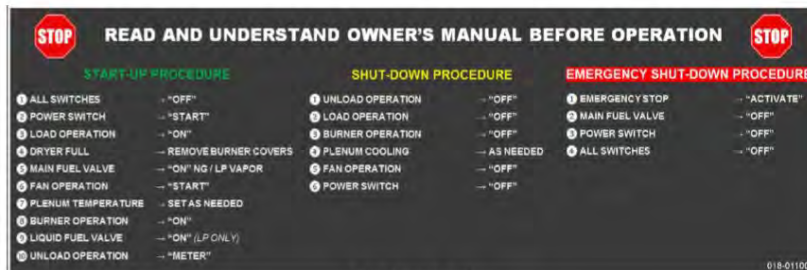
STOP READ AND UNDERSTAND OWNER'S MANUAL BEFORE OPERATION STOP

START-UP PROCEDURE

1 ALL SWITCHES → "OFF"
2 POWER SWITCH → "START"
3 LOAD OPERATION → "ON"
4 DRYER FULL → REMOVE BURNER COVERS
5 MAIN FUEL VALVE → "ON" NG / LP VAPOR
6 FAN OPERATION → "START"
7 PLENUM TEMPERATURE → SET AS NEEDED
8 BURNER OPERATION → "ON"
9 LIQUID FUEL VALVE → "ON" (LP ONLY)
10 UNLOAD OPERATION → "METER"

SHUT-DOWN PROCEDURE

1 UNLOAD OPERATION → "OFF"
2 LOAD OPERATION → "OFF"
3 BURNER OPERATION → "OFF"
4 PLENUM COOLING → AS NEEDED
5 FAN OPERATION → "OFF"
6 POWER SWITCH → "OFF"

EMERGENCY SHUT-DOWN PROCEDURE

1 EMERGENCY STOP → "ACTIVATE"
2 MAIN FUEL VALVE → "OFF"
3 POWER SWITCH → "OFF"
4 ALL SWITCHES → "OFF"

018-01100